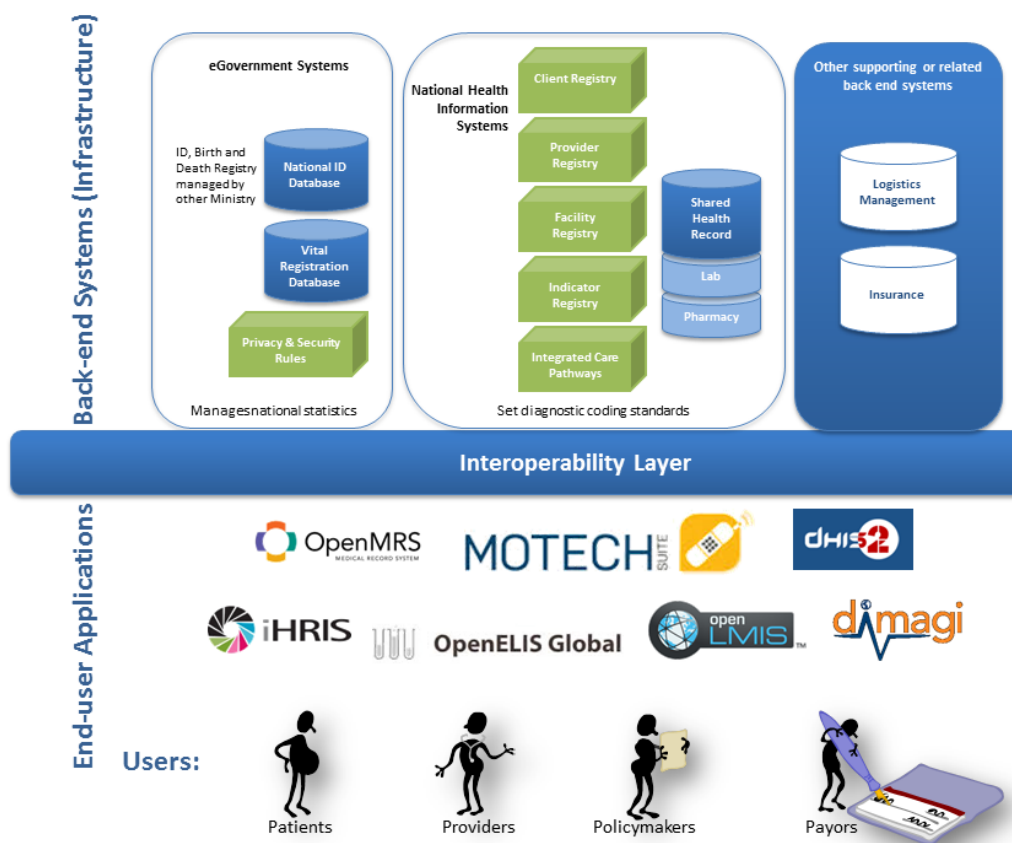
Back-end Systems (Infrastructure)

eGovernment Systems

ID, Birth and Death Registry managed by other Ministry

National ID Database

Vital Registration Database

Privacy & Security Rules

Managesnational statistics

National Health Information Systems

Client Registry

Provider Registry

Facility Registry

Indicator Registry

Integrated Care Pathways

Shared Health Record

Lab

Pharmacy

Set diagnostic coding standards

Other supporting or related back end systems

Logistics Management

Insurance

Interoperability Layer

End-user Applications

OpenMRS MEDICAL RECORD SYSTEM

MOTECH SUITE

DHIS 2

iHRIS

OpenELIS Global

open LMIS

dimagi

Users:

Patients

Providers

Policymakers

Payors